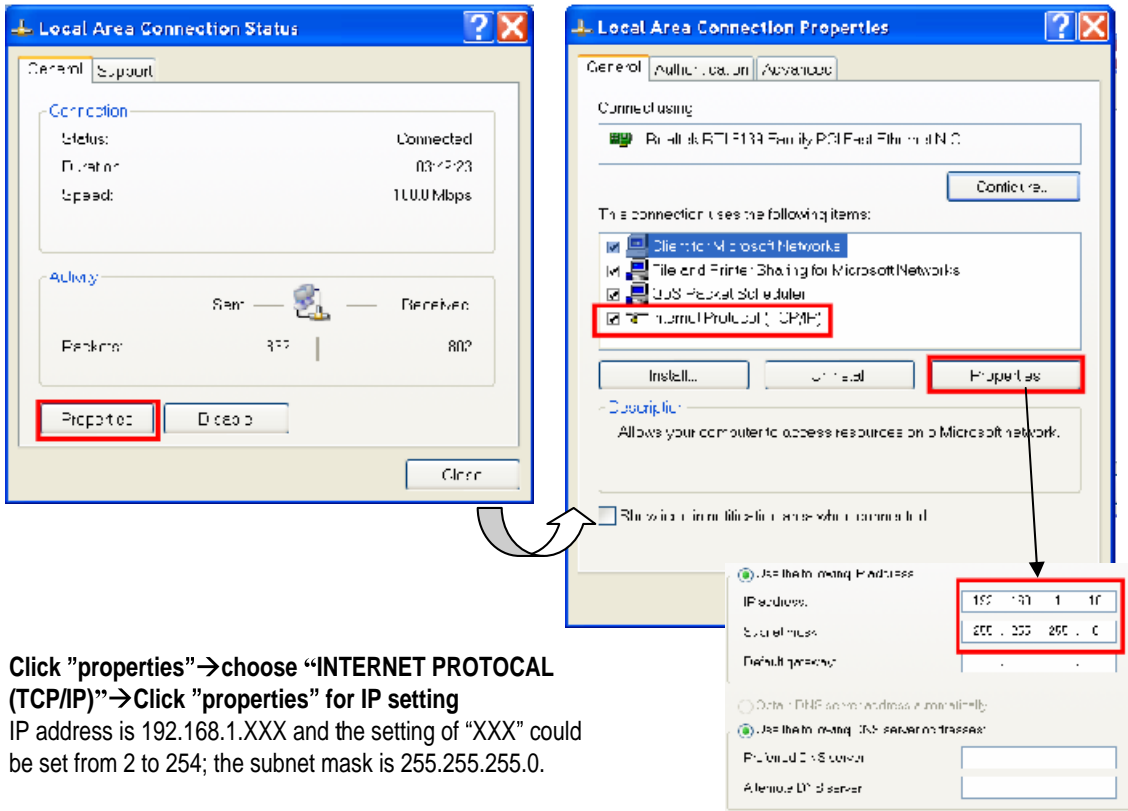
Local Area Connection Status

General | Support

Connection
Status: Connected
Duration: 03:42:23
Speed: 100.0 Mbps

Activity
Sent — — Received
Packets: 3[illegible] | 80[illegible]

Properties | Disable

Close

Local Area Connection Properties

General | Authentication | Advanced

Connect using:
Realtek RTL8139 Family PCI Fast Ethernet NIC

Configure...

This connection uses the following items:
Client for Microsoft Networks
File and Printer Sharing for Microsoft Networks
QoS Packet Scheduler
Internet Protocol (TCP/IP)

Install... | Uninstall | Properties

Description
Allows your computer to access resources on a Microsoft network.

Show icon in notification area when connected

Use the following IP address:
IP address: 192 . 1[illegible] . 1 . 10
Subnet mask: 255 . 255 . 255 . 0
Default gateway: . . .

Obtain DNS server address automatically
Use the following DNS server addresses:
Preferred DNS server:
Alternate DNS server:

Click "properties"→choose "INTERNET PROTOCAL (TCP/IP)"→Click "properties" for IP setting
IP address is 192.168.1.XXX and the setting of "XXX" could be set from 2 to 254; the subnet mask is 255.255.255.0.